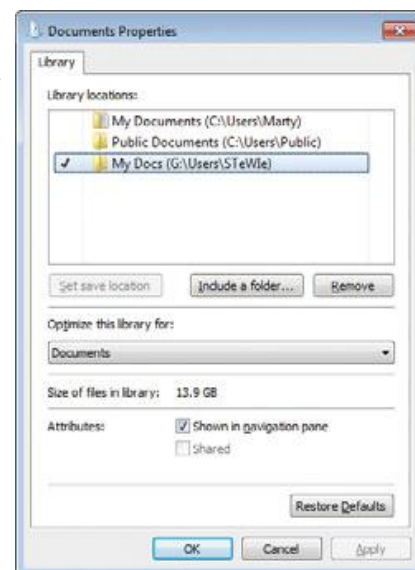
Documents Properties

Library

Library locations:

My Documents (C:\Users\Marty)
Public Documents (C:\Users\Public)
✓ My Docs (G:\Users\STeWIe)

Set save location
Include a folder...
Remove

Optimize this library for:

Documents

Size of files in library: 13.9 GB

Attributes: Shown in navigation pane
Shared

Restore Defaults

OK
Cancel
Apply